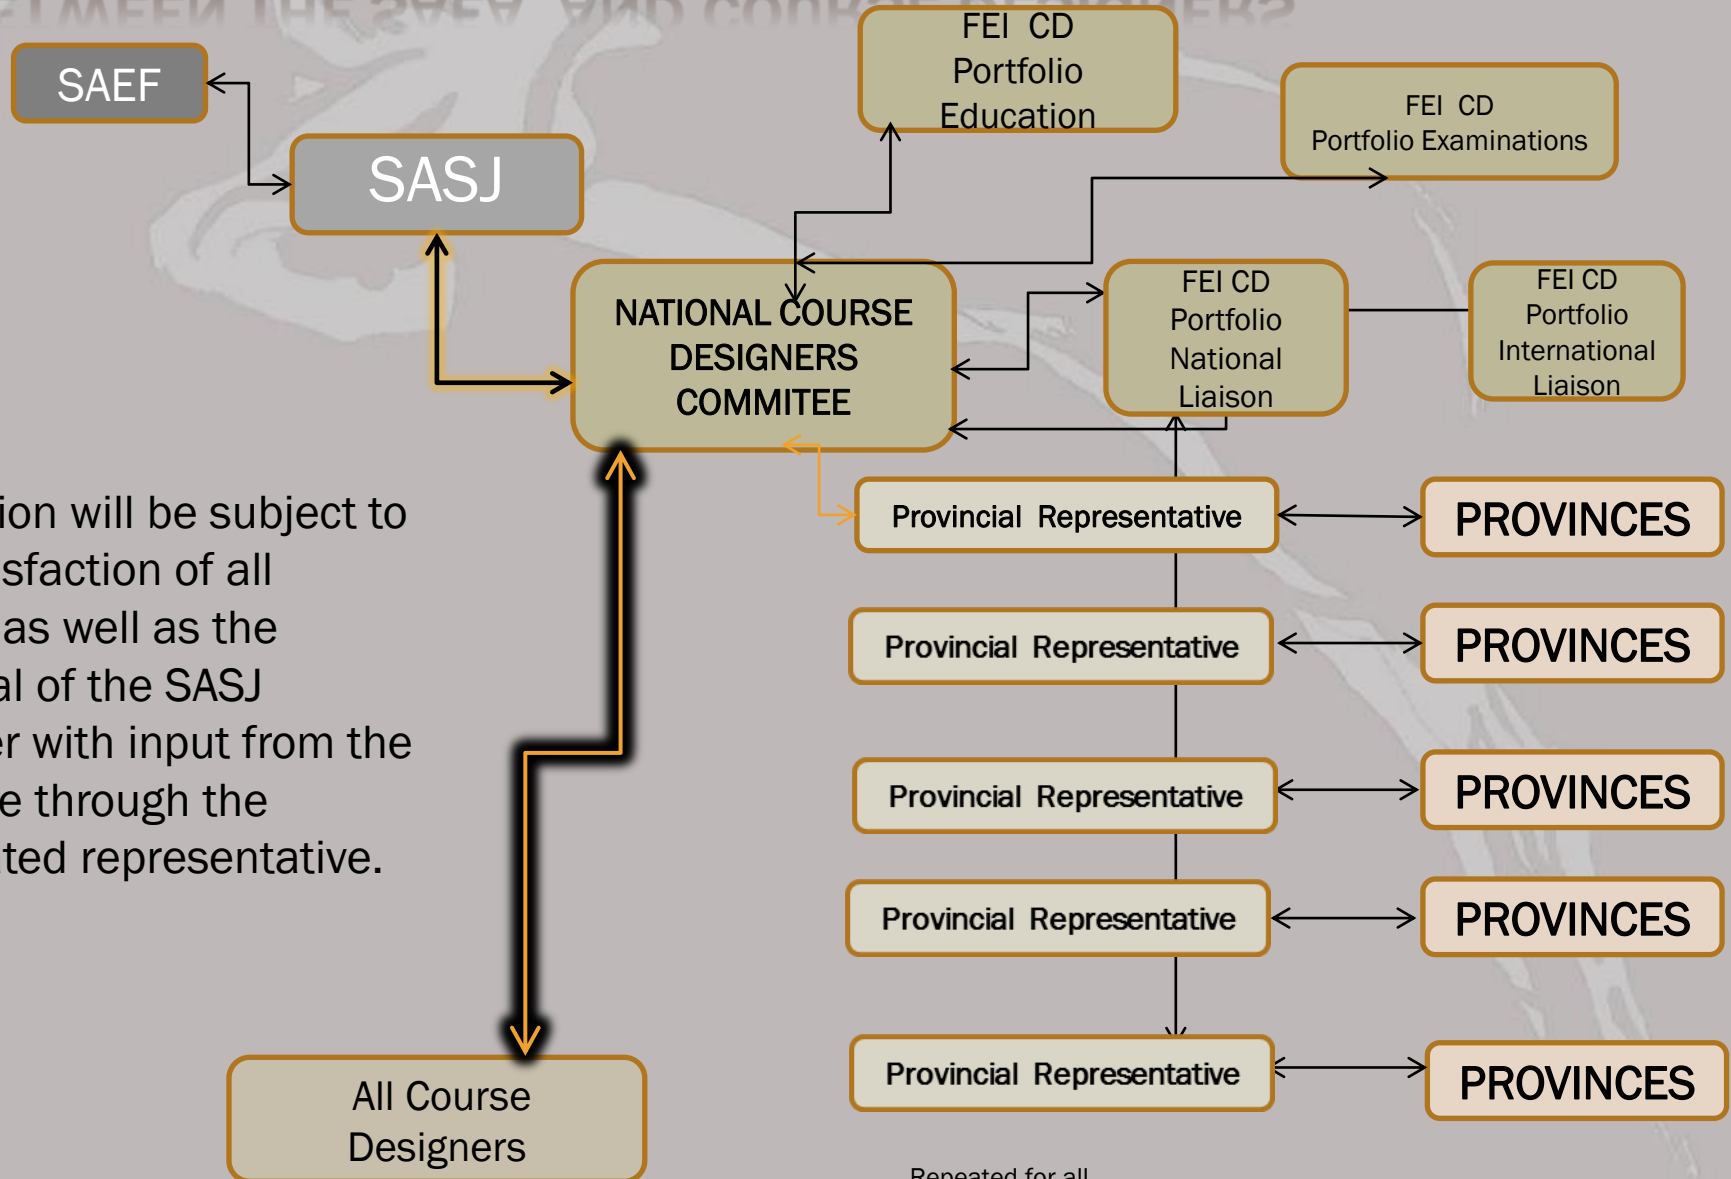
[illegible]

SAEF

SASJ

FEI CD Portfolio Education

FEI CD Portfolio Examinations

NATIONAL COURSE DESIGNERS COMMITEE

FEI CD Portfolio National Liaison

FEI CD Portfolio International Liaison

ion will be subject to sfaction of all as well as the al of the SASJ er with input from the e through the ted representative.

Provincial Representative

PROVINCES

Provincial Representative

PROVINCES

Provincial Representative

PROVINCES

Provincial Representative

PROVINCES

Provincial Representative

PROVINCES

All Course Designers

Repeated for all